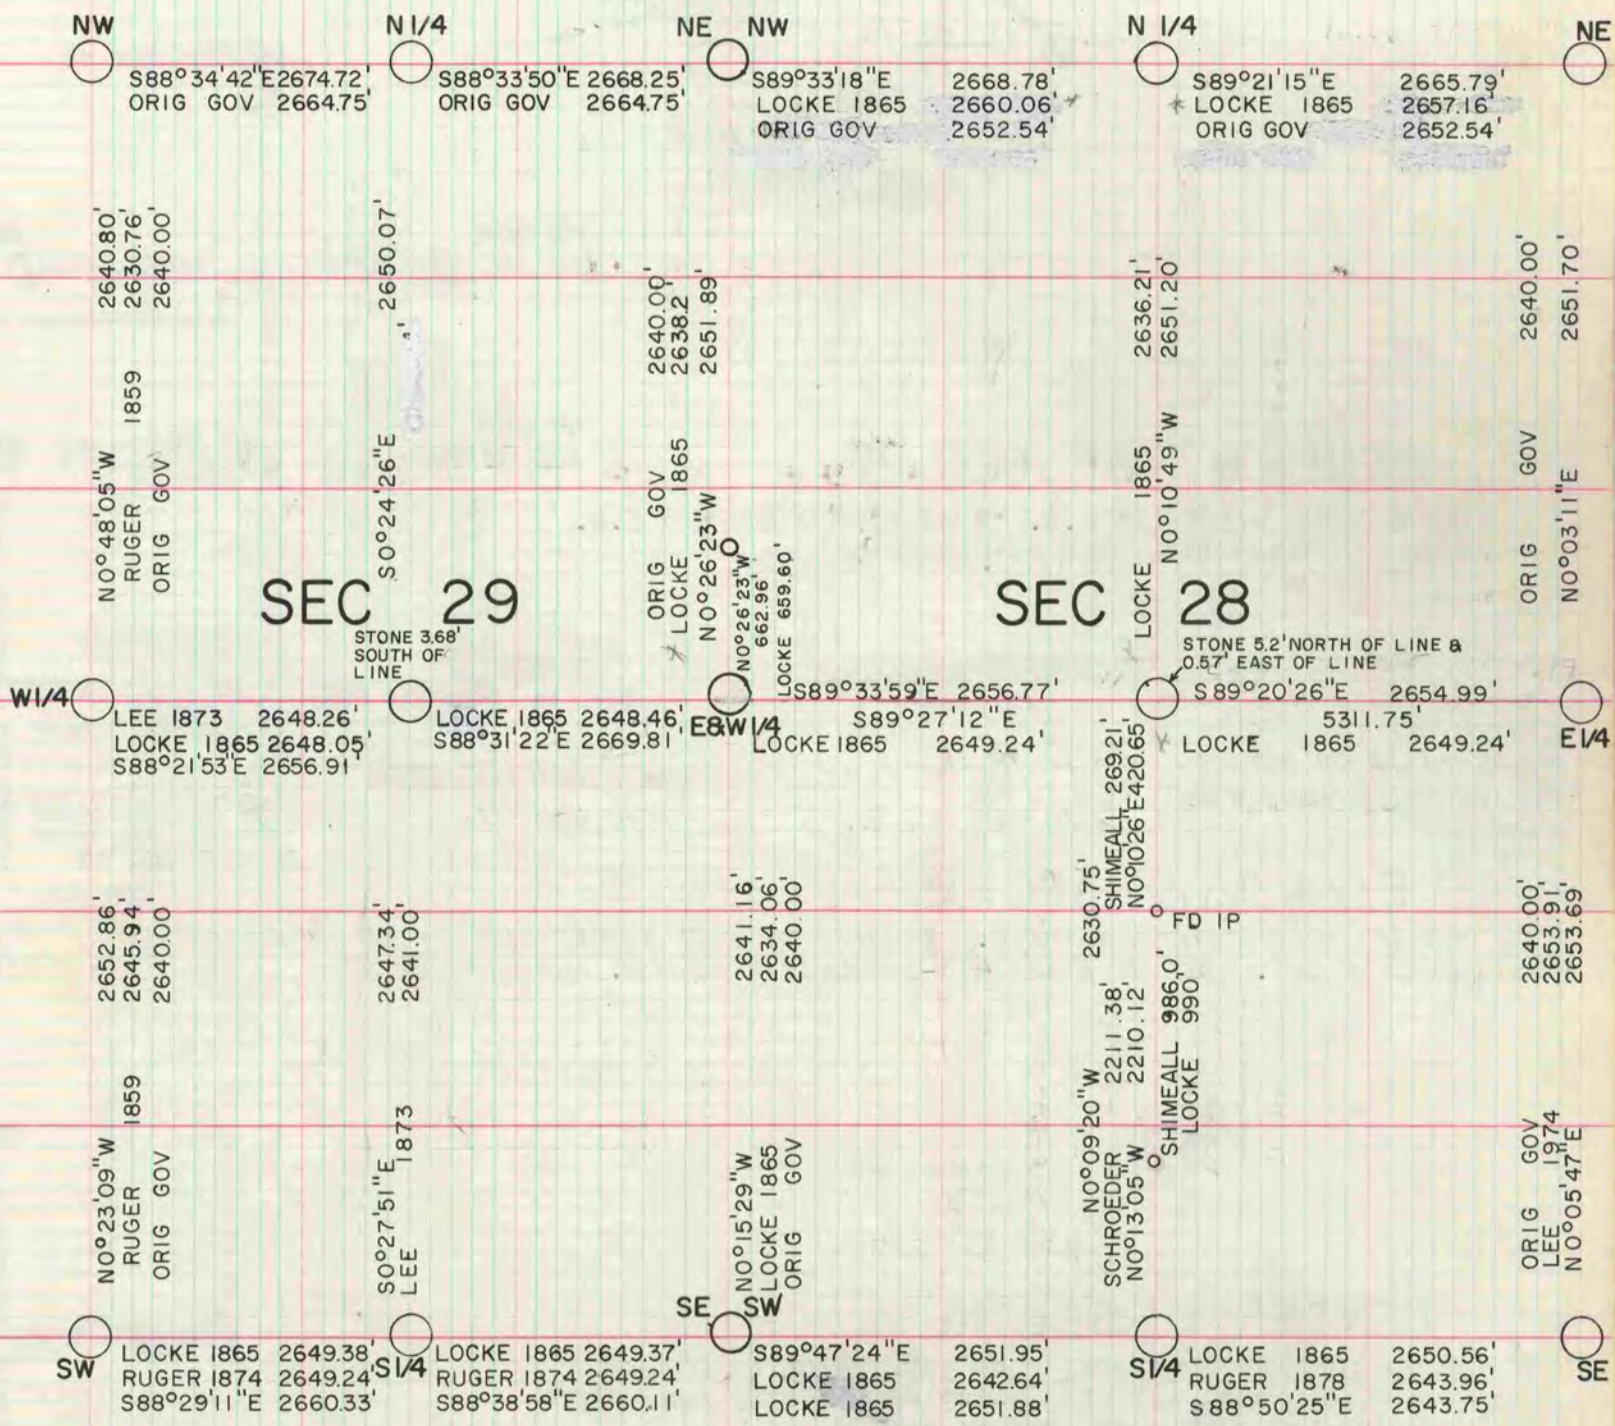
NW N1/4 NE NW N 1/4 NE

S88°34'42"E 2674.72'
ORIG GOV 2664.75'

S88°33'50"E 2668.25'
ORIG GOV 2664.75'

S89°33'18"E 2668.78'
LOCKE 1865 2660.06'
ORIG GOV 2652.54'

S89°21'15"E 2665.79'
LOCKE 1865 2657.16'
ORIG GOV 2652.54'

2640.80'
2630.76'
2640.00'

N0°48'05"W 1859
RUGER
ORIG GOV

2650.07'

S0°24'26"E

2640.00'
2638.2
2651.89'

ORIG GOV
LOCKE 1865
N0°26'23"W

2636.21'
2651.20'

LOCKE 1865
N0°10'49"W

2640.00'
2651.70'

ORIG GOV
N0°03'11"E

SEC 29

SEC 28

N0°26'23"W
662.96'
LOCKE 659.60'

STONE 3.68' SOUTH OF LINE

STONE 5.2' NORTH OF LINE & 0.57' EAST OF LINE

W1/4

LEE 1873 2648.26'
LOCKE 1865 2648.05'
S88°21'53"E 2656.91'

LOCKE 1865 2648.46'
S88°31'22"E 2669.81'

E&W1/4

S89°33'59"E 2656.77'
S89°27'12"E
LOCKE 1865 2649.24'

S89°20'26"E 2654.99'
5311.75'
LOCKE 1865 2649.24'

E1/4

SHIMEALL 269.21'
N0°10'26"E 420.65'

2630.75'

FD IP

2652.86'
2645.94'
2640.00'

2647.34'
2641.00'

2641.16'
2634.06'
2640.00'

2640.00'
2653.91'
2653.69'

SHIMEALL 986.0'
LOCKE 990

2211.38'
2210.12'

N0°09'20"W
SCHROEDER
N0°13'05"W

N0°23'09"W 1859
RUGER
ORIG GOV

S0°27'51"E 1873
LEE

N0°15'29"W
LOCKE 1865
ORIG GOV

ORIG GOV
LEE 1974
N0°05'47"E

SE SW

SW

LOCKE 1865 2649.38'
RUGER 1874 2649.24'
S88°29'11"E 2660.33'

S1/4

LOCKE 1865 2649.37'
RUGER 1874 2649.24'
S88°38'58"E 2660.11'

S89°47'24"E 2651.95'
LOCKE 1865 2642.64'
LOCKE 1865 2651.88'

S1/4

LOCKE 1865 2650.56'
RUGER 1878 2643.96'
S88°50'25"E 2643.75'

SE